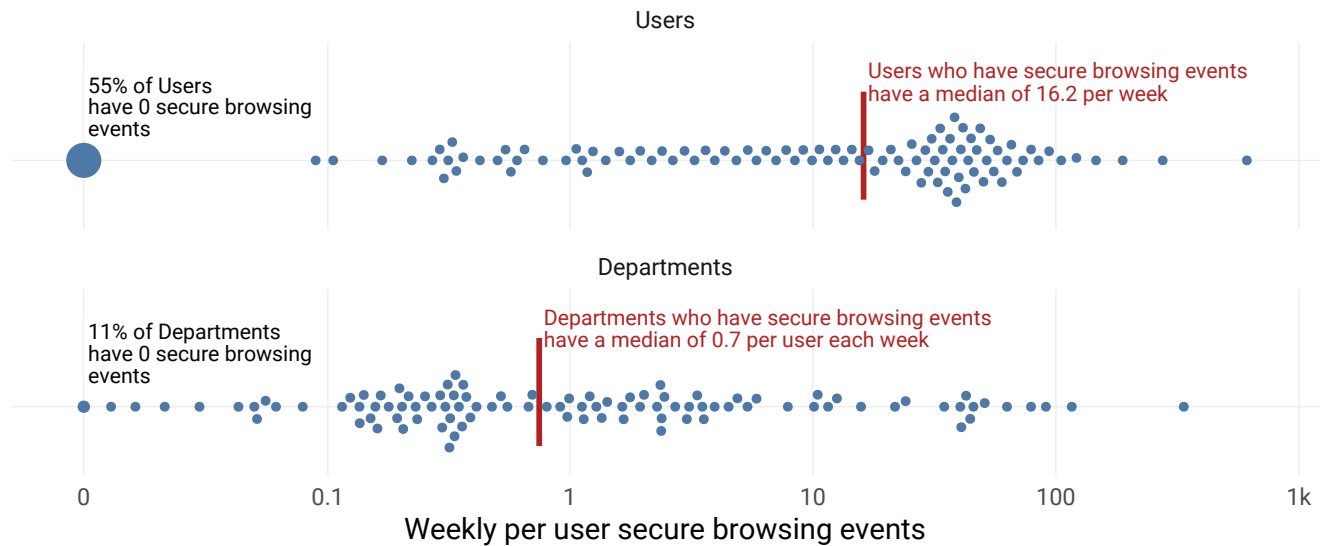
Users

55% of Users have 0 secure browsing events

Users who have secure browsing events have a median of 16.2 per week

Departments

11% of Departments have 0 secure browsing events

Departments who have secure browsing events have a median of 0.7 per user each week

0
0.1
1
10
100
1k

Weekly per user secure browsing events